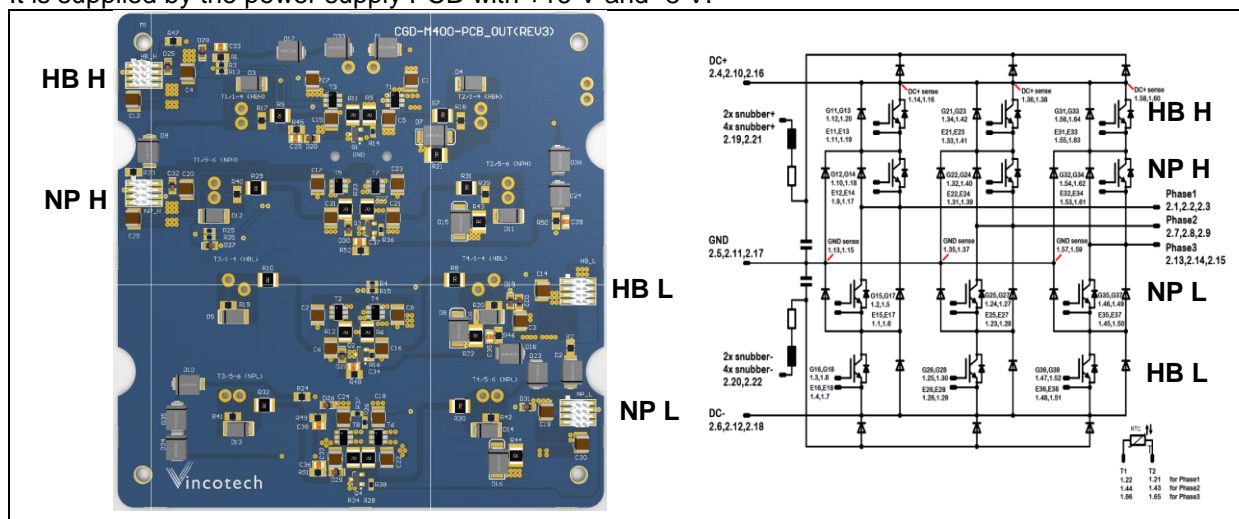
It is supplied by the power supply PCB with +15 V and -8 V.

CGD-M400-PCB_OUT(REV3)

HB H

NP H

HB L

NP L

Vincotech

DC+
2.4,2.10,2.16

2x snubber+
4x snubber+
2.19,2.21

GND
2.5,2.11,2.17

2x snubber-
4x snubber-
2.20,2.22

DC-
2.6,2.12,2.18

DC+ sense
1.14,1.16

DC+ sense
1.36,1.38

DC+ sense
1.58,1.60

G11,G13
1.12,1.20
E11,E13
1.11,1.19

G21,G23
1.34,1.42
E21,E23
1.33,1.41

G31,G33
1.56,1.64
E31,E33
1.55,1.63

G12,G14
1.10,1.18
E12,E14
1.9,1.17

G22,G24
1.32,1.40
E22,E24
1.31,1.39

G32,G34
1.54,1.62
E32,E34
1.53,1.61

HB H

NP H

Phase1
2.1,2.2,2.3
Phase2
2.7,2.8,2.9
Phase3
2.13,2.14,2.15

GND sense
1.13,1.15

GND sense
1.35,1.37

GND sense
1.57,1.59

G15,G17
1.2,1.5
E15,E17
1.1,1.6

G25,G27
1.24,1.27
E25,E27
1.23,1.28

G35,G37
1.46,1.49
E35,E37
1.45,1.50

NP L

G16,G18
1.3,1.8
E16,E18
1.4,1.7

G26,G28
1.25,1.30
E26,E28
1.26,1.29

G36,G38
1.47,1.52
E36,E38
1.48,1.51

HB L

NTC

| T1 | T2 | |
|---|---|---|
| 1.22 | 1.21 | for Phase1 |
| 1.44 | 1.43 | for Phase2 |
| 1.66 | 1.65 | for Phase3 |